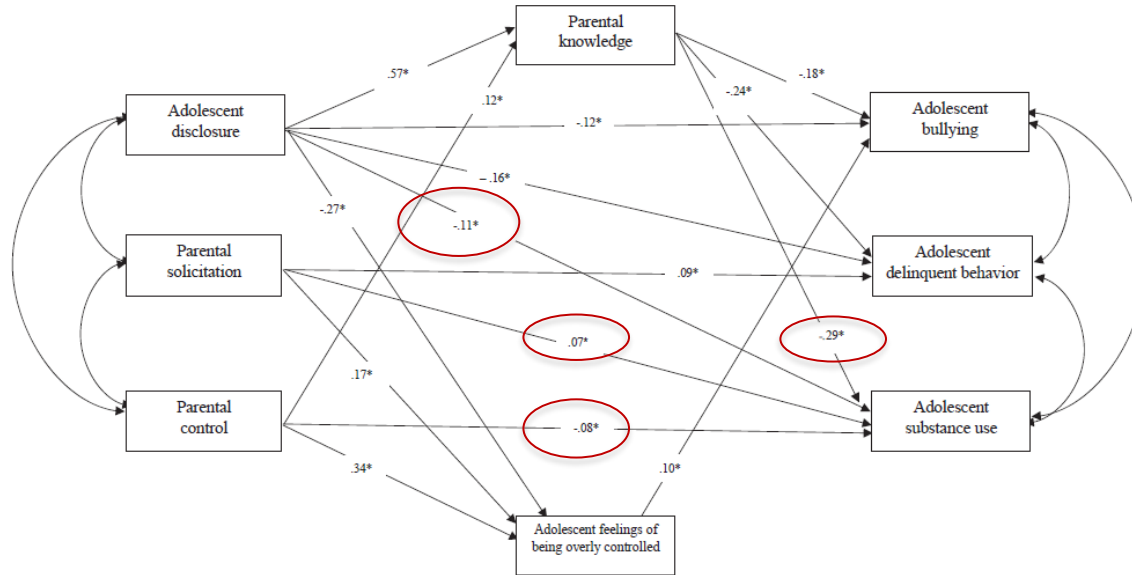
Parental knowledge

Adolescent disclosure

.57*

.12*

-.18*

-.24*

Adolescent bullying

-.12*

-.16*

-.27*

-.11*

Parental solicitation

Adolescent delinquent behavior

.09*

.07*

-.29*

.17*

Parental control

Adolescent substance use

-.08*

.34*

.10*

Adolescent feelings of being overly controlled